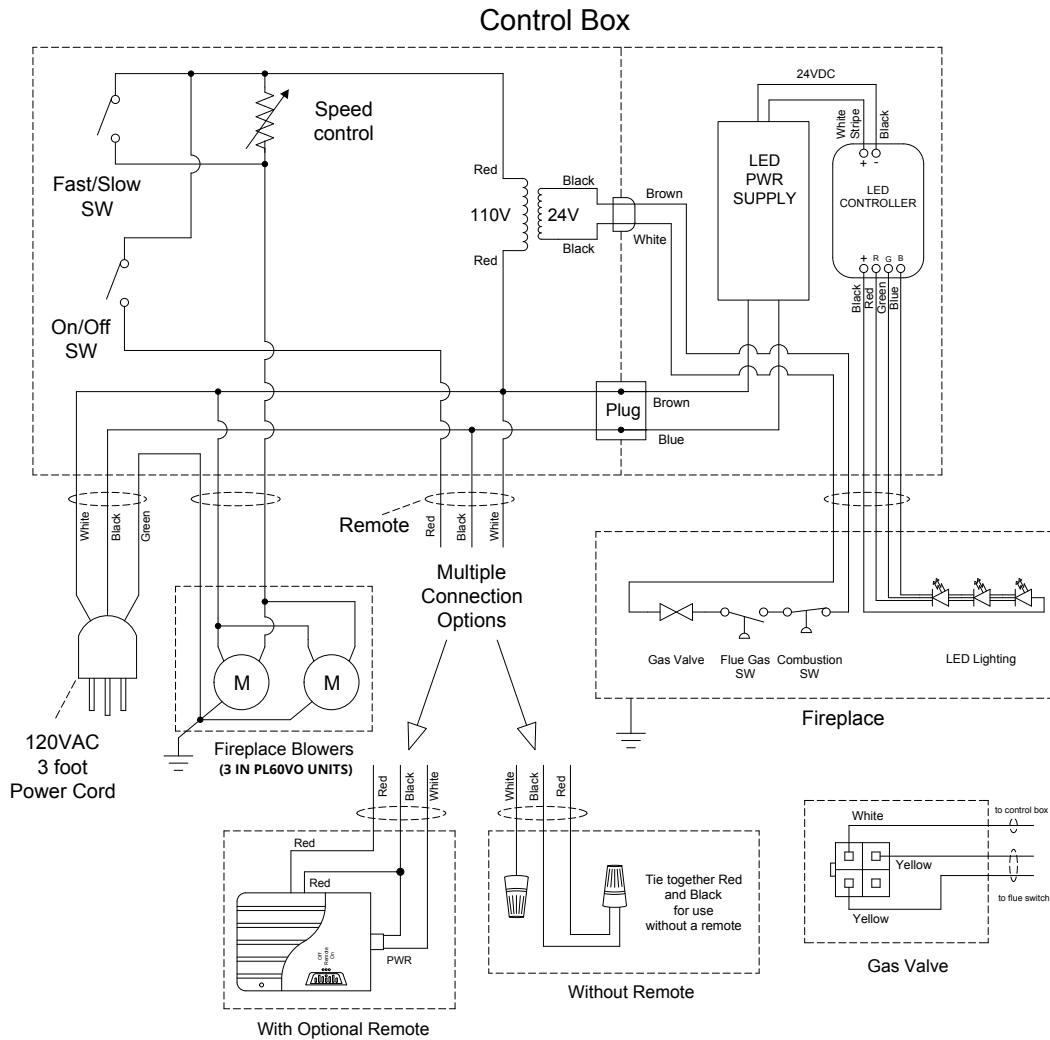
Control Box

Speed control

Fast/Slow SW

On/Off SW

Red

110V

Red

Black

24V

Black

Brown

White

24VDC

White Stripe

Black

LED PWR SUPPLY

+ -

LED CONTROLLER

+ R G B

Black Red Green Blue

Plug

Brown

Blue

White Black Green

Remote

Red Black White

Multiple Connection Options

120VAC 3 foot Power Cord

M M

Fireplace Blowers
(3 IN PL60VO UNITS)

Gas Valve

Flue Gas SW

Combustion SW

LED Lighting

Fireplace

Red Black White

Red

Red

Off Remote On

PWR

With Optional Remote

White Black Red

Tie together Red and Black for use without a remote

Without Remote

White

to control box

Yellow

Yellow

to flue switch

Gas Valve